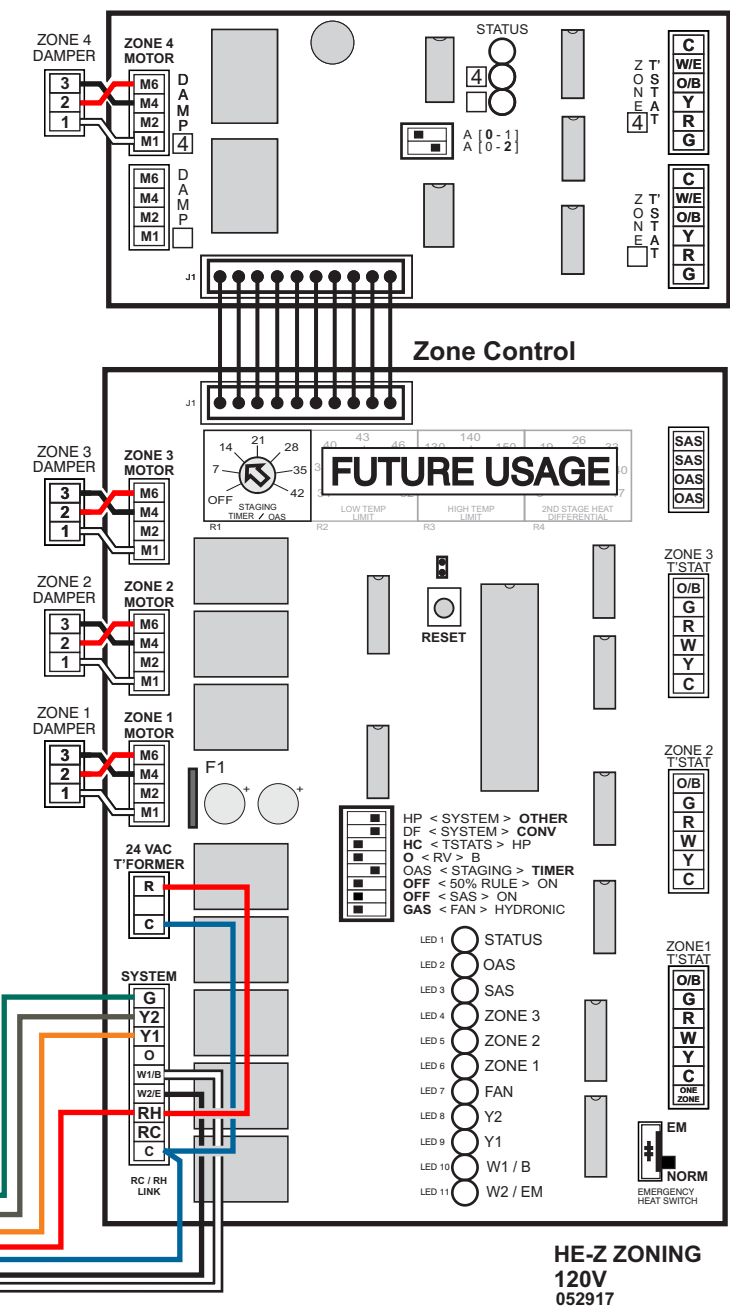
ZONE 4 DAMPER
3
2
1

ZONE 4 MOTOR
M6
M4
M2
M1
DAMP 4

M6
M4
M2
M1
DAMP

STATUS
4

A [0 - 1]
A [0 - 2]

ZONE 4 T'STAT
C
W/E
O/B
Y
R
G

ZONE T'STAT
C
W/E
O/B
Y
R
G

J1

Zone Control

J1

14 21 28
7 35
OFF 42
STAGING TIMER / OAS
R1

40 43 46
LOW TEMP LIMIT
R2

130 140 150
HIGH TEMP LIMIT
R3

19 26 33
2ND STAGE HEAT DIFFERENTIAL
R4

FUTURE USAGE

SAS
SAS
OAS
OAS

ZONE 3 DAMPER
3
2
1

ZONE 3 MOTOR
M6
M4
M2
M1

ZONE 2 DAMPER
3
2
1

ZONE 2 MOTOR
M6
M4
M2
M1

ZONE 1 DAMPER
3
2
1

ZONE 1 MOTOR
M6
M4
M2
M1

RESET

ZONE 3 T'STAT
O/B
G
R
W
Y
C

ZONE 2 T'STAT
O/B
G
R
W
Y
C

F1

HP < SYSTEM > OTHER
DF < SYSTEM > CONV
HC < TSTATS > HP
O < RV > B
OAS < STAGING > TIMER
OFF < 50% RULE > ON
OFF < SAS > ON
GAS < FAN > HYDRONIC

24 VAC T'FORMER
R
C

SYSTEM
G
Y2
Y1
O
W1/B
W2/E
RH
RC
C
RC / RH LINK

LED 1 STATUS
LED 2 OAS
LED 3 SAS
LED 4 ZONE 3
LED 5 ZONE 2
LED 6 ZONE 1
LED 7 FAN
LED 8 Y2
LED 9 Y1
LED 10 W1 / B
LED 11 W2 / EM

ZONE1 T'STAT
O/B
G
R
W
Y
C
ONE ZONE

EM
NORM
EMERGENCY HEAT SWITCH

HE-Z ZONING
120V
052917